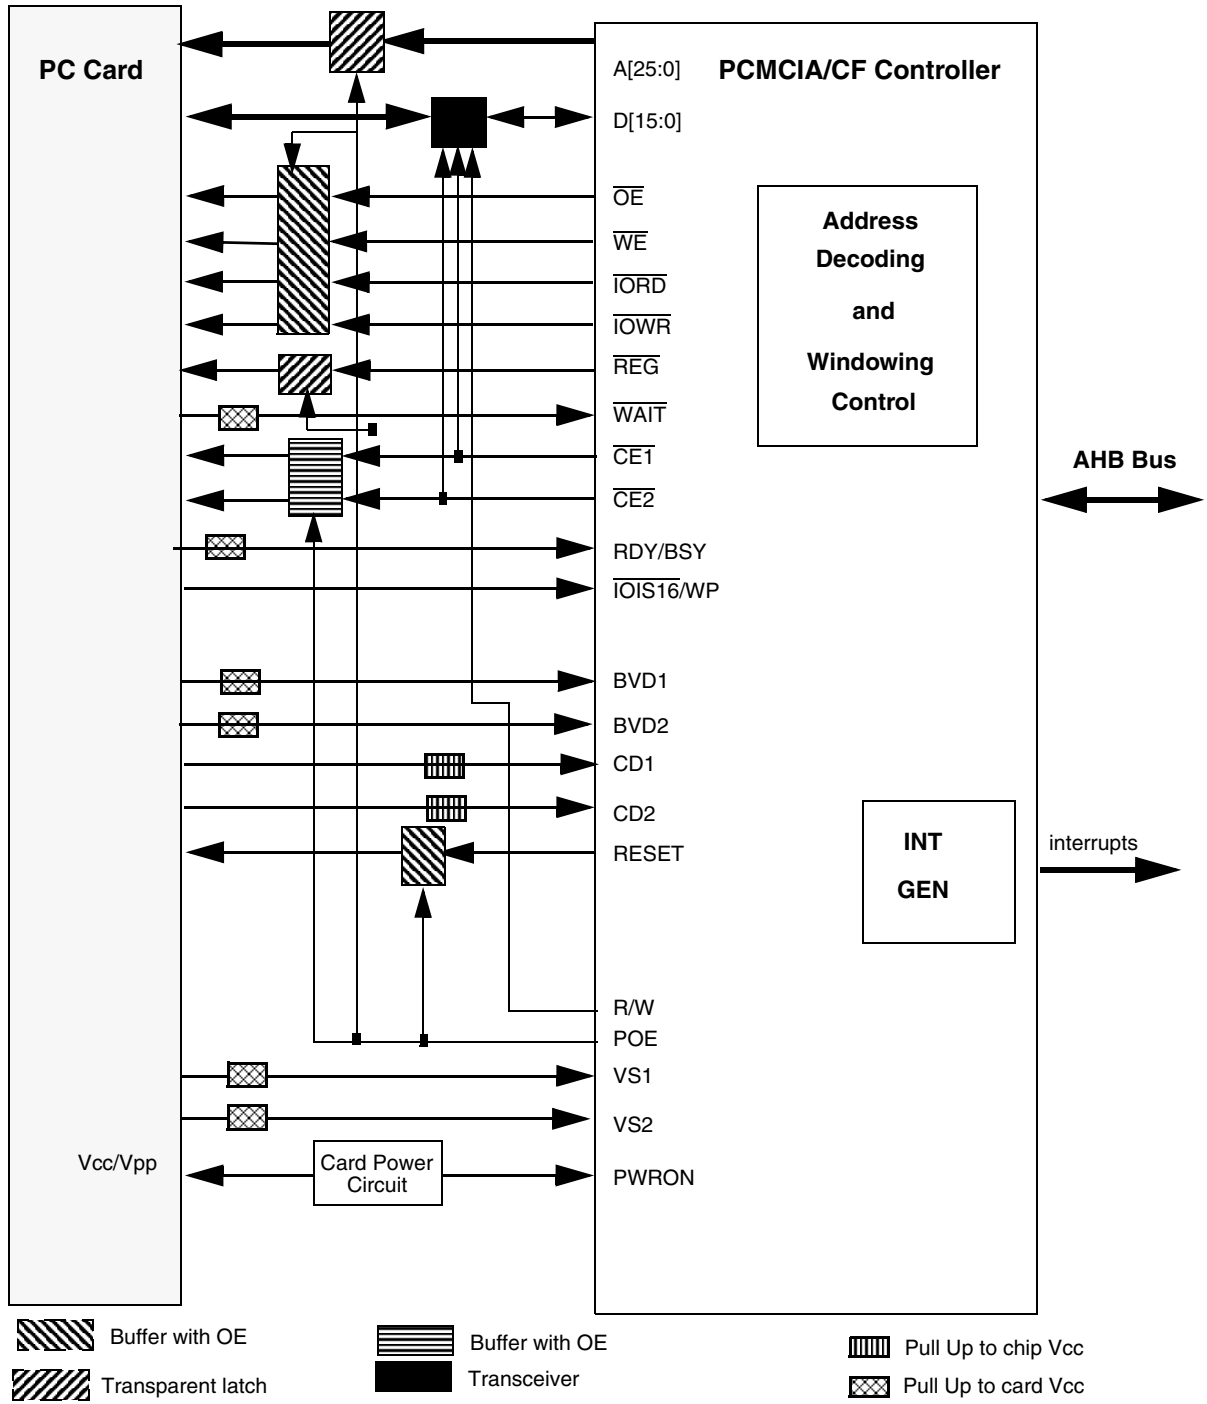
PC Card

A[25:0]

PCMCIA/CF Controller

D[15:0]

$\overline{OE}$

$\overline{WE}$

$\overline{IORD}$

$\overline{IOWR}$

$\overline{REG}$

$\overline{WAIT}$

$\overline{CE1}$

$\overline{CE2}$

RDY/BSY

$\overline{IOIS16}$/WP

BVD1

BVD2

CD1

CD2

RESET

R/W

POE

VS1

VS2

PWRON

Address Decoding and Windowing Control

AHB Bus

INT GEN

interrupts

Vcc/Vpp

Card Power Circuit

Buffer with OE

Transparent latch

Buffer with OE

Transceiver

Pull Up to chip Vcc

Pull Up to card Vcc